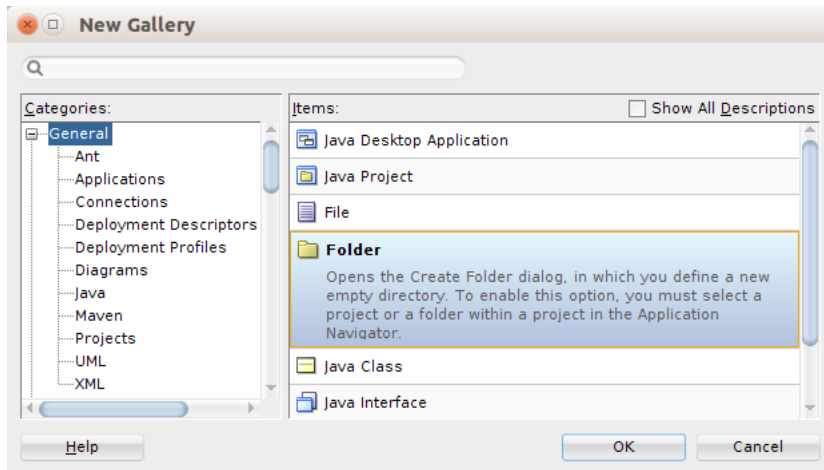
New Gallery

Categories:

General
Ant
Applications
Connections
Deployment Descriptors
Deployment Profiles
Diagrams
Java
Maven
Projects
UML
XML

Items:

Show All Descriptions

Java Desktop Application

Java Project

File

Folder

Opens the Create Folder dialog, in which you define a new empty directory. To enable this option, you must select a project or a folder within a project in the Application Navigator.

Java Class

Java Interface

Help

OK

Cancel